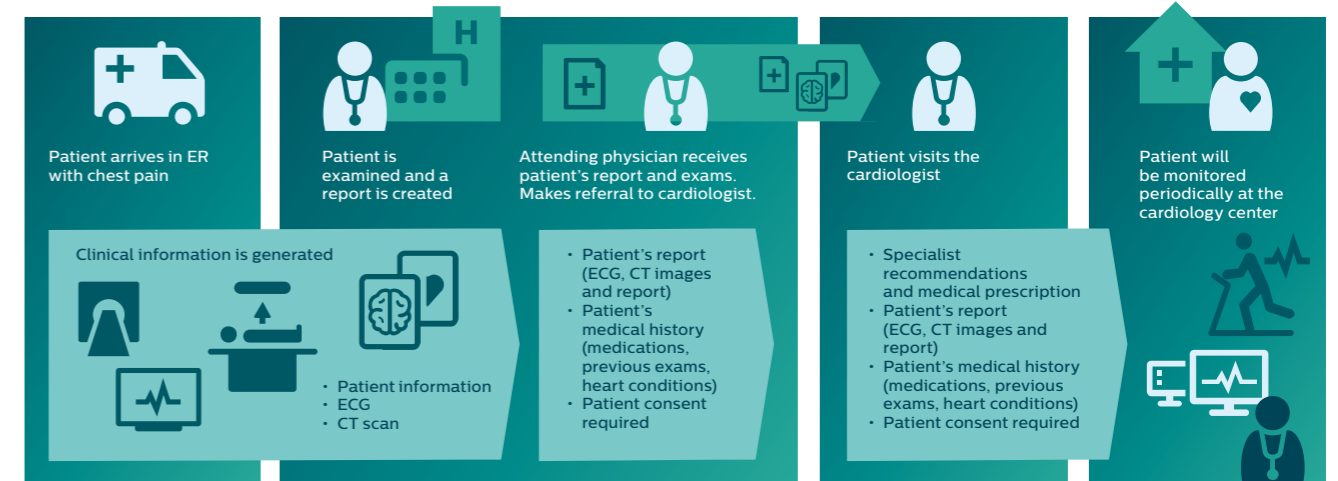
H

Patient arrives in ER with chest pain

Patient is examined and a report is created

Attending physician receives patient's report and exams. Makes referral to cardiologist.

Patient visits the cardiologist

Patient will be monitored periodically at the cardiology center

Clinical information is generated

- Patient information
- ECG
- CT scan

- Patient's report (ECG, CT images and report)
- Patient's medical history (medications, previous exams, heart conditions)
- Patient consent required

- Specialist recommendations and medical prescription
- Patient's report (ECG, CT images and report)
- Patient's medical history (medications, previous exams, heart conditions)
- Patient consent required